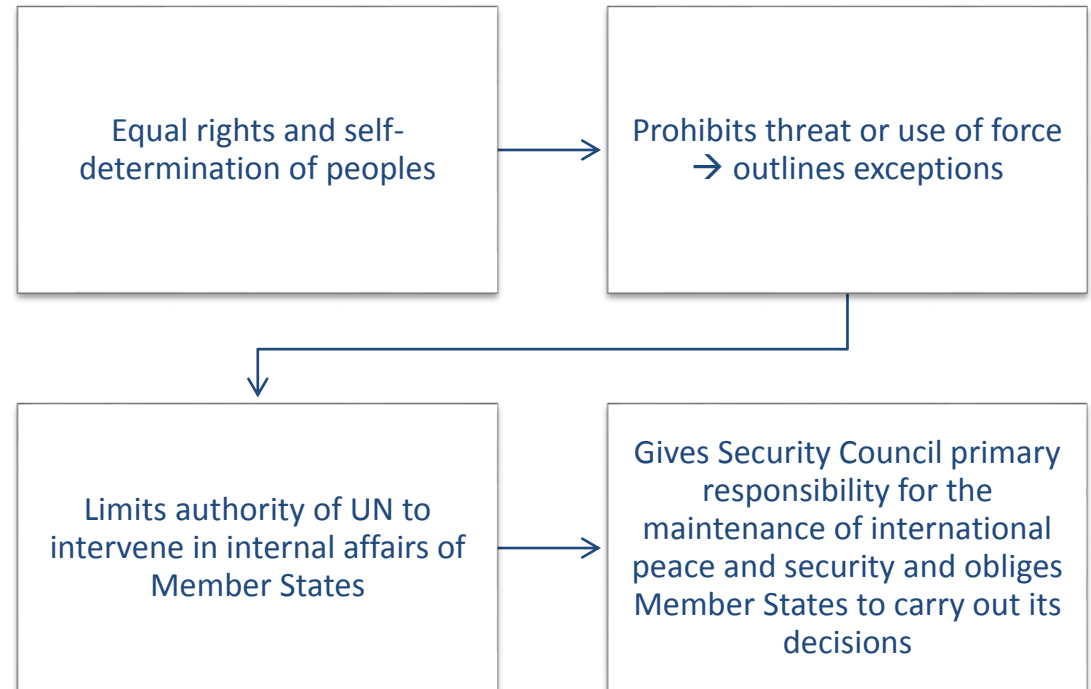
Equal rights and self-determination of peoples

Prohibits threat or use of force → outlines exceptions

Limits authority of UN to intervene in internal affairs of Member States

Gives Security Council primary responsibility for the maintenance of international peace and security and obliges Member States to carry out its decisions